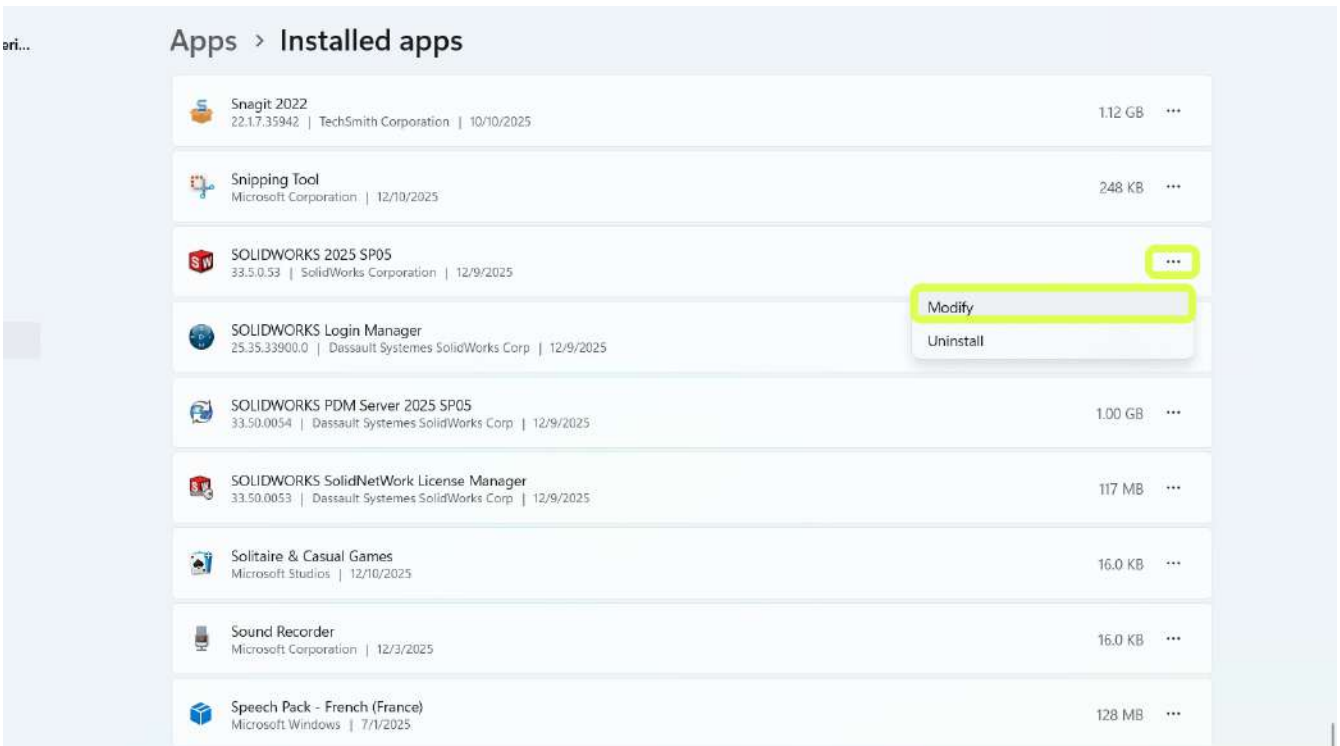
eri...

Apps > Installed apps

Snagit 2022
22.1.7.35942 | TechSmith Corporation | 10/10/2025
1.12 GB ···

Snipping Tool
Microsoft Corporation | 12/10/2025
248 KB ···

SOLIDWORKS 2025 SP05
33.5.0.53 | SolidWorks Corporation | 12/9/2025
···

Modify
Uninstall

SOLIDWORKS Login Manager
25.35.33900.0 | Dassault Systemes SolidWorks Corp | 12/9/2025

SOLIDWORKS PDM Server 2025 SP05
33.50.0054 | Dassault Systemes SolidWorks Corp | 12/9/2025
1.00 GB ···

SOLIDWORKS SolidNetWork License Manager
33.50.0053 | Dassault Systemes SolidWorks Corp | 12/9/2025
117 MB ···

Solitaire & Casual Games
Microsoft Studios | 12/10/2025
16.0 KB ···

Sound Recorder
Microsoft Corporation | 12/3/2025
16.0 KB ···

Speech Pack - French (France)
Microsoft Windows | 7/1/2025
128 MB ···